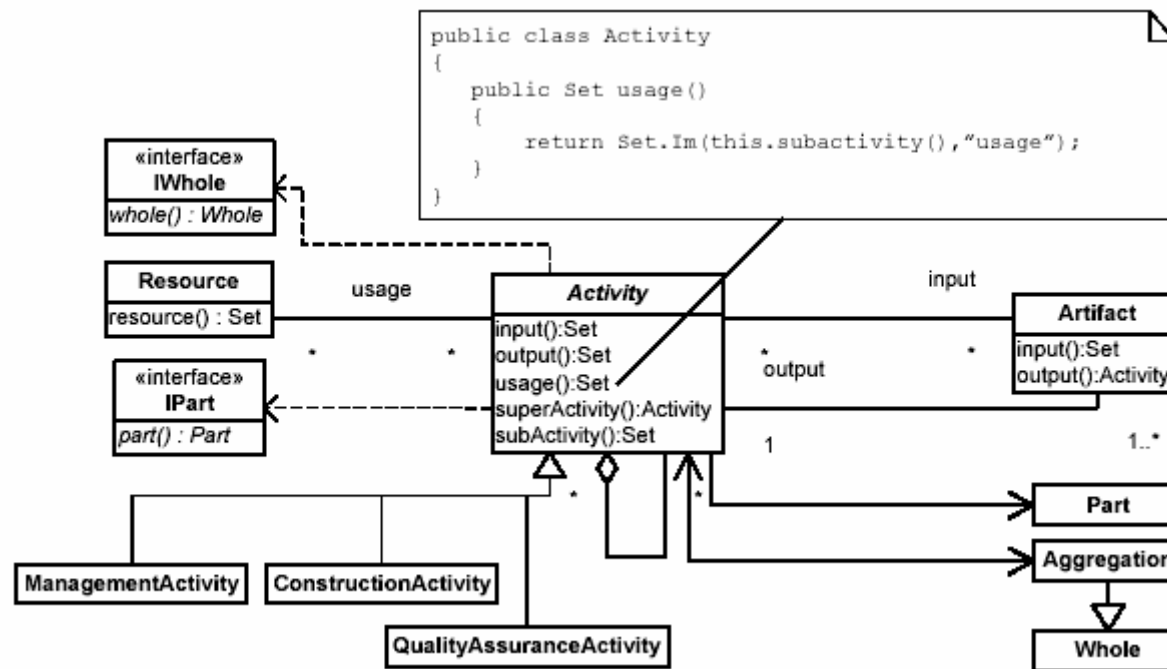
public class Activity
{
public Set usage()
{
return Set.Im(this.subactivity(),"usage");
}
}

«interface»
IWhole
whole() : Whole

Resource
resource() : Set

usage

*

*

«interface»
IPart
part() : Part

Activity
input():Set
output():Set
usage():Set
superActivity():Activity
subActivity():Set

input

*
output

*

Artifact
input():Set
output():Activity

1

1..*

*

*

Part

Aggregation

Whole

ManagementActivity

ConstructionActivity

QualityAssuranceActivity